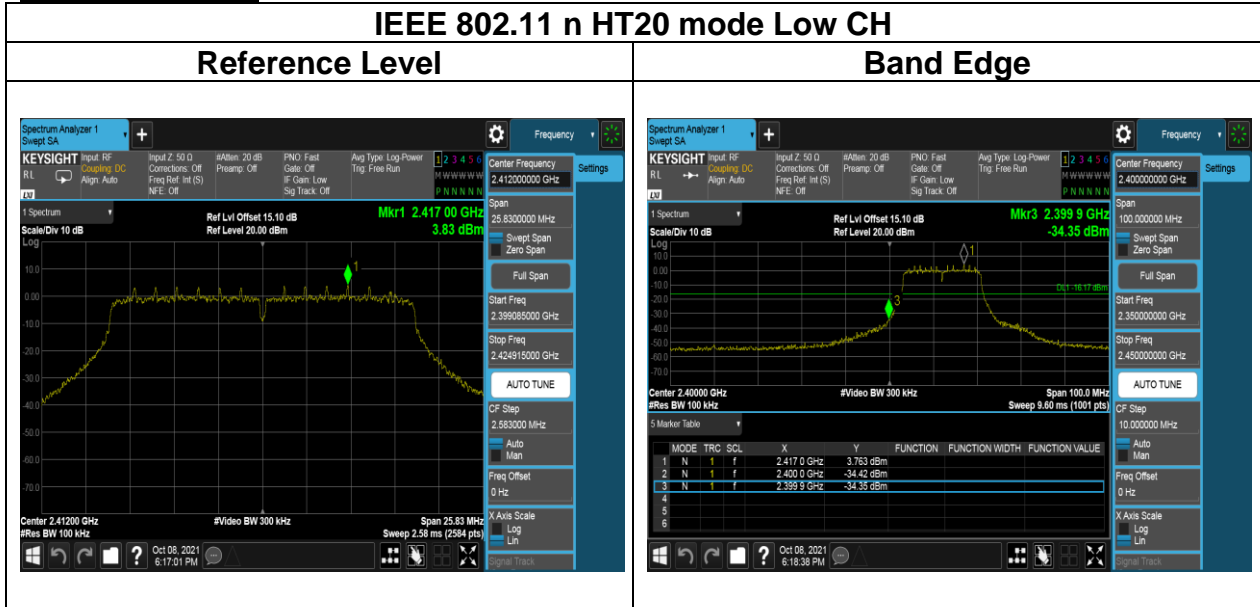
IEEE 802.11 n HT20 mode Low CH

| Reference Level | Band Edge |
|---|---|
| Spectrum Analyzer 1 Swept SA + Frequency KEYSIGHT Input: RF Coupling: DC Align: Auto Input Z: 50 Ω Corrections: Off Freq Ref: Int (S) NFE: Off #Atten: 20 dB Preamp: Off PNO: Fast Gate: Off IF Gain: Low Sig Track: Off Avg Type: Log-Power Trig: Free Run 1 2 3 4 5 6 M WWWWW P N N N N N Center Frequency 2.412000000 GHz Settings 1 Spectrum Scale/Div 10 dB Log Ref Lvl Offset 15.10 dB Ref Level 20.00 dBm Mkr1 2.417 00 GHz 3.83 dBm 10.0 0.00 -10.0 -20.0 -30.0 -40.0 -50.0 -60.0 -70.0 Span 25.8300000 MHz Swept Span Zero Span Full Span Start Freq 2.399085000 GHz Stop Freq 2.424915000 GHz AUTO TUNE CF Step 2.583000 MHz Auto Man Freq Offset 0 Hz X Axis Scale Log Lin Signal Track Center 2.41200 GHz #Res BW 100 kHz #Video BW 300 kHz Span 25.83 MHz Sweep 2.58 ms (2584 pts) Oct 08, 2021 6:17:01 PM | Spectrum Analyzer 1 Swept SA + Frequency KEYSIGHT Input: RF Coupling: DC Align: Auto Input Z: 50 Ω Corrections: Off Freq Ref: Int (S) NFE: Off #Atten: 20 dB Preamp: Off PNO: Fast Gate: Off IF Gain: Low Sig Track: Off Avg Type: Log-Power Trig: Free Run 1 2 3 4 5 6 M WWWWW P N N N N N Center Frequency 2.400000000 GHz Settings 1 Spectrum Scale/Div 10 dB Log Ref Lvl Offset 15.10 dB Ref Level 20.00 dBm Mkr3 2.399 9 GHz -34.35 dBm 10.0 0.00 -10.0 -20.0 -30.0 -40.0 -50.0 -60.0 -70.0 DL1 -16.17 dBm Span 100.000000 MHz Swept Span Zero Span Full Span Start Freq 2.350000000 GHz Stop Freq 2.450000000 GHz AUTO TUNE CF Step 10.000000 MHz Auto Man Freq Offset 0 Hz X Axis Scale Log Lin Signal Track Center 2.40000 GHz #Res BW 100 kHz #Video BW 300 kHz Span 100.0 MHz Sweep 9.60 ms (1001 pts) 5 Marker Table MODE TRC SCL X Y FUNCTION FUNCTION WIDTH FUNCTION VALUE 1 N 1 f 2.417 0 GHz 3.763 dBm 2 N 1 f 2.400 0 GHz -34.42 dBm 3 N 1 f 2.399 9 GHz -34.35 dBm 4 5 6 Oct 08, 2021 6:18:38 PM |